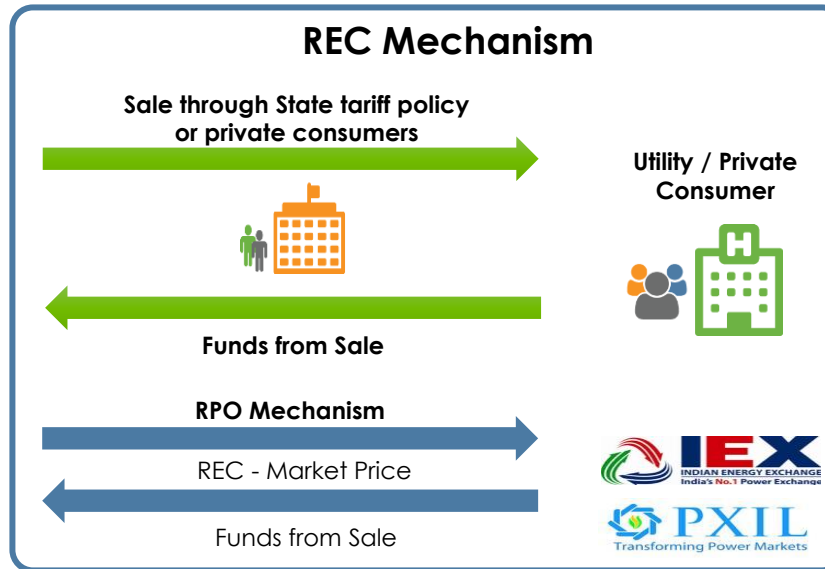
REC Mechanism

Sale through State tariff policy or private consumers

Utility / Private Consumer

H

Funds from Sale

RPO Mechanism

REC - Market Price

Funds from Sale

IEX
INDIAN ENERGY EXCHANGE
India's No.1 Power Exchange

PXIL
Transforming Power Markets